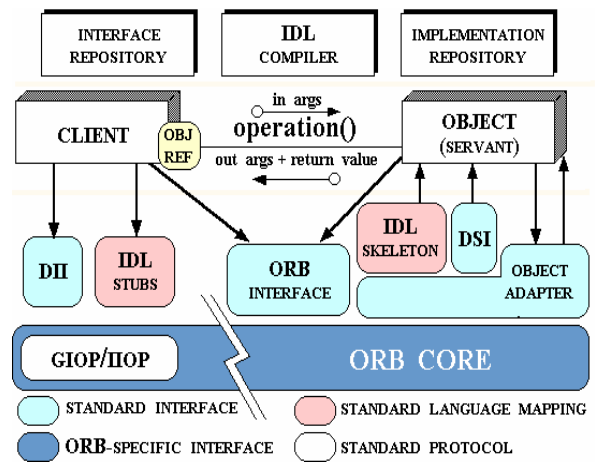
INTERFACE REPOSITORY

IDL COMPILER

IMPLEMENTATION REPOSITORY

in args

CLIENT

OBJ REF

operation()

OBJECT (SERVANT)

out args + return value

DII

IDL STUBS

ORB INTERFACE

IDL SKELETON

DSI

OBJECT ADAPTER

GIOP/IIOP

ORB CORE

STANDARD INTERFACE

STANDARD LANGUAGE MAPPING

ORB-SPECIFIC INTERFACE

STANDARD PROTOCOL